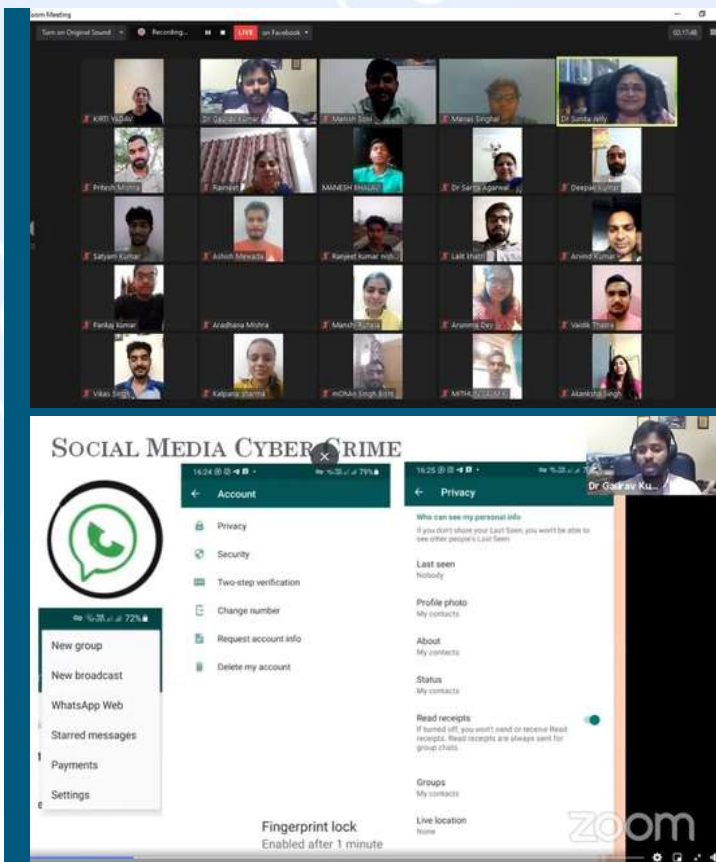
oom Meeting

Turn on Original Sound Recording... LIVE on Facebook

02:17:48

KIRTI YADAV Dr Gaurav Kumar Manish Soni Manas Singhal Dr Sunita Jelly

Pritesh Mishra Rajneet MANESH BHALAU Dr Sarita Agarwal Deepak Kumar

Satyam Kumar Ashish Mewada Ranjeet kumar nish... Lalit Khatri Arvind Kumar

Pankaj Kumar Aradhana Mishra Manshi Rohela Arunima Dey Vaidik Thakra

Vikas Singh Kalpana Sharma mOhAn Singh Bisht MITHLESH KUM... Akanksha Singh

SOCIAL MEDIA CYBER CRIME

Dr Gaurav Ku...

16:24 79%

← Account

Privacy

Security

Two-step verification

Change number

Request account info

Delete my account

16:25

← Privacy

Who can see my personal info

If you don't share your Last Seen, you won't be able to see other people's Last Seen

Last seen
Nobody

Profile photo
My contacts

About
My contacts

Status
My contacts

Read receipts
If turned off, you won't send or receive Read receipts. Read receipts are always sent for group chats.

Groups
My contacts

Live location
None

72%

New group

New broadcast

WhatsApp Web

Starred messages

Payments

Settings

Fingerprint lock
Enabled after 1 minute

zoom